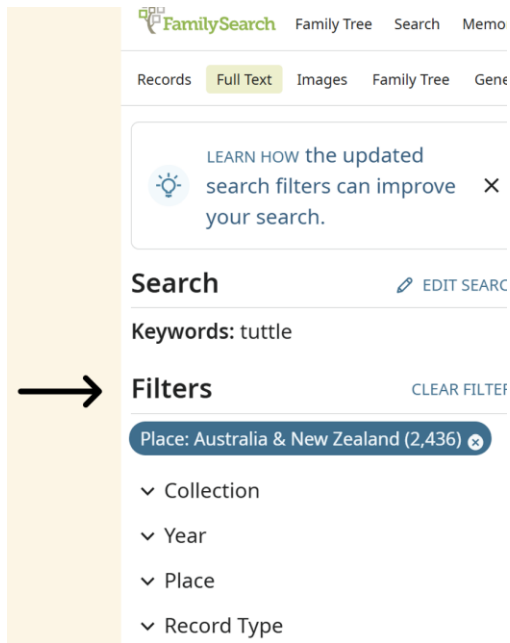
FamilySearch Family Tree Search Memo

Records Full Text Images Family Tree Gene

LEARN HOW the updated search filters can improve your search. ×

Search

EDIT SEARC

Keywords: tuttle

Filters

CLEAR FILTER

Place: Australia & New Zealand (2,436)

Collection

Year

Place

Record Type